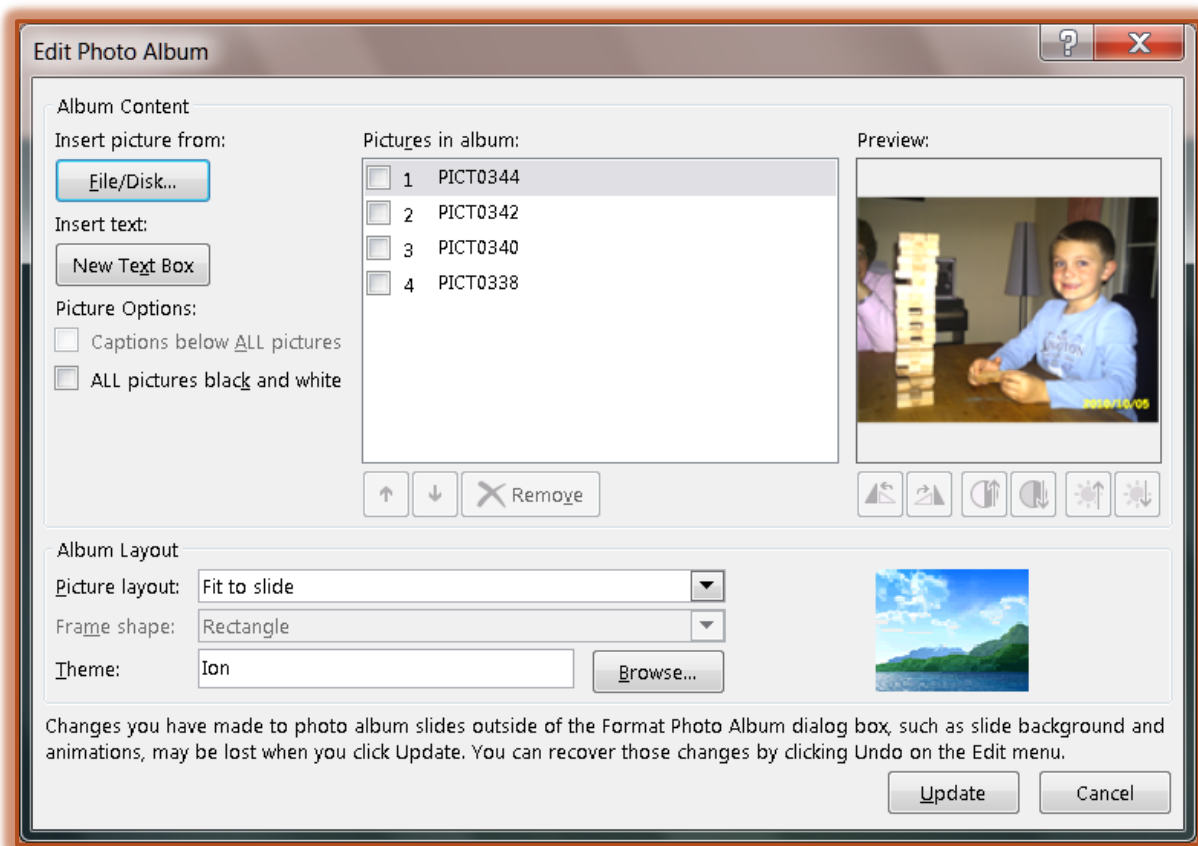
Edit Photo Album

?

X

Album Content

Insert picture from:

File/Disk...

Insert text:

New Text Box

Picture Options:

Captions below ALL pictures

ALL pictures black and white

Pictures in album:

1 PICT0344

2 PICT0342

3 PICT0340

4 PICT0338

Remove

Preview:

2010/10/05

Album Layout

Picture layout: Fit to slide

Frame shape: Rectangle

Theme: Ion

Browse...

Changes you have made to photo album slides outside of the Format Photo Album dialog box, such as slide background and animations, may be lost when you click Update. You can recover those changes by clicking Undo on the Edit menu.

Update

Cancel